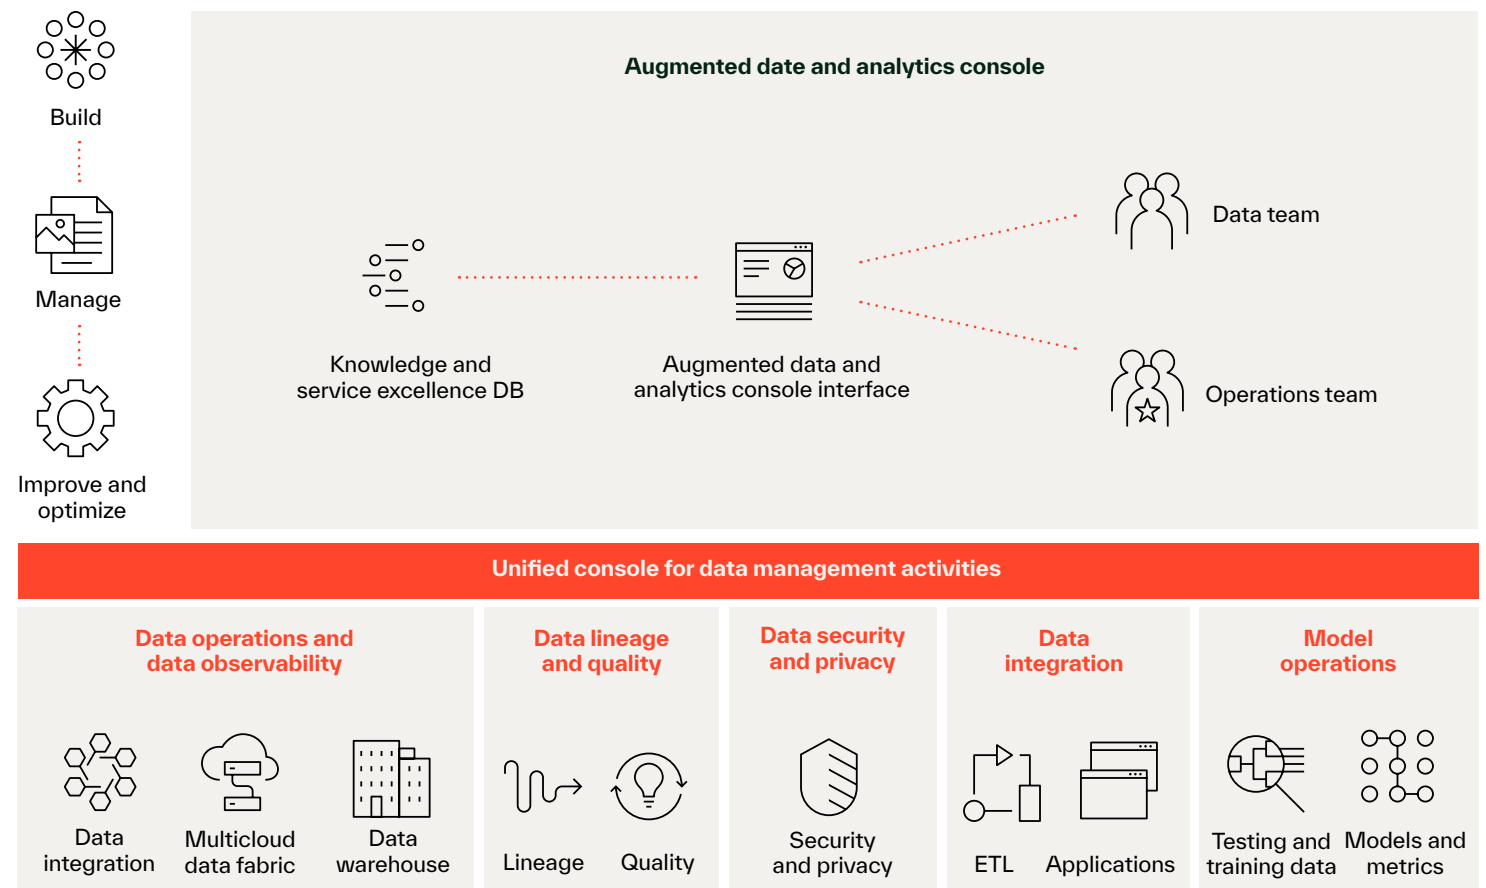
Build

Manage

Improve and optimize

Augmented date and analytics console

Knowledge and service excellence DB

Augmented data and analytics console interface

Data team

Operations team

Unified console for data management activities

Data operations and data observability

Data integration

Multicloud data fabric

Data warehouse

Data lineage and quality

Lineage

Quality

Data security and privacy

Security and privacy

Data integration

ETL

Applications

Model operations

Testing and training data

Models and metrics